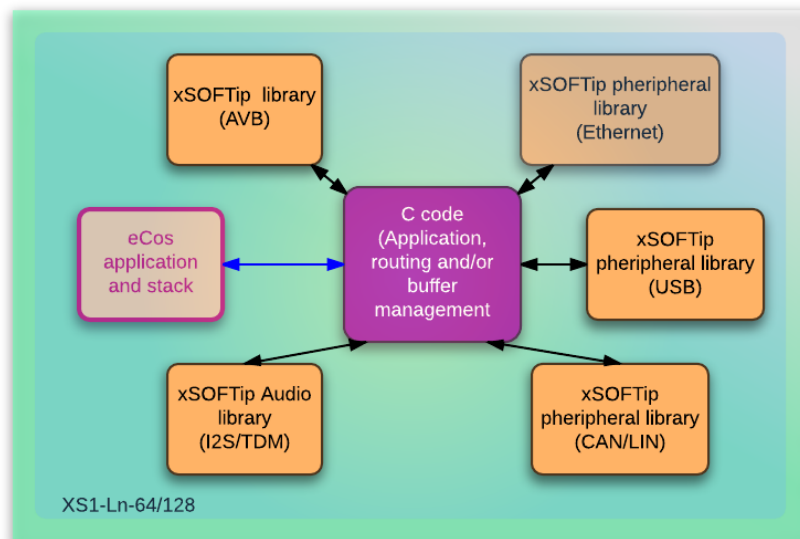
xSOFTip library (AVB)

xSOFTip pheripheral library (Ethernet)

eCos application and stack

C code (Application, routing and/or buffer management

xSOFTip pheripheral library (USB)

xSOFTip Audio library (I2S/TDM)

xSOFTip pheripheral library (CAN/LIN)

XS1-Ln-64/128